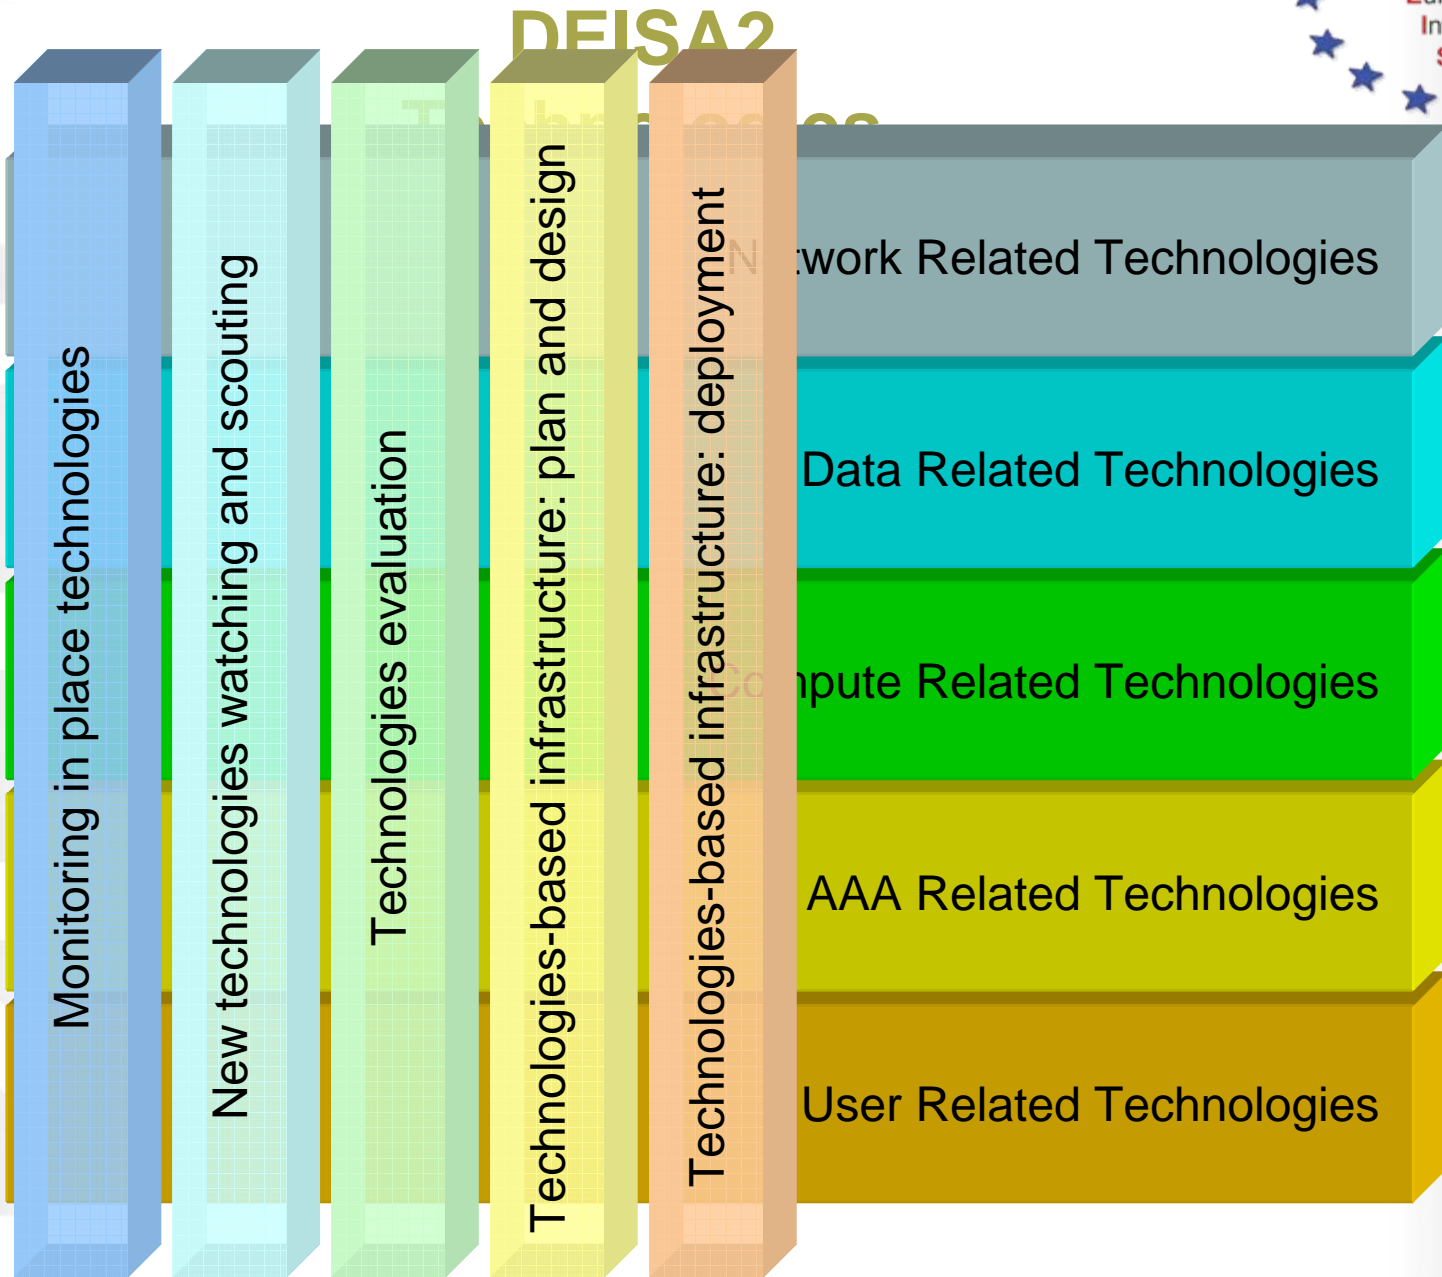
DEISA2

Technologies

In

Monitoring in place technologies

New technologies watching and scouting

Technologies evaluation

Technologies-based infrastructure: plan and design

Technologies-based infrastructure: deployment

N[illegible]twork Related Technologies

Data Related Technologies

Co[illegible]pute Related Technologies

AAA Related Technologies

User Related Technologies